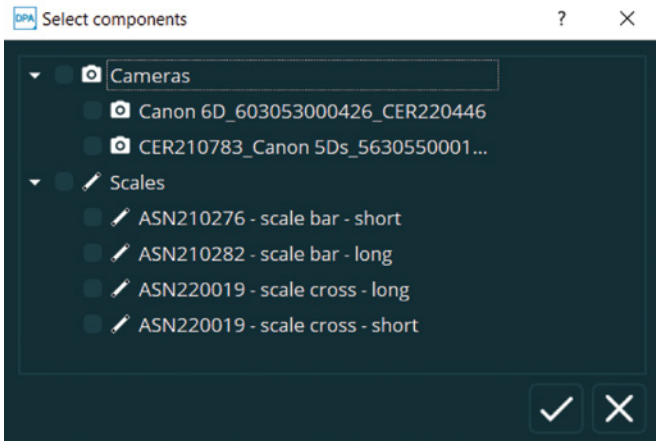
DPA Select components ? ×

Cameras
Canon 6D_603053000426_CER220446
CER210783_Canon 5Ds_5630550001...
Scales
ASN210276 - scale bar - short
ASN210282 - scale bar - long
ASN220019 - scale cross - long
ASN220019 - scale cross - short

✓ ×